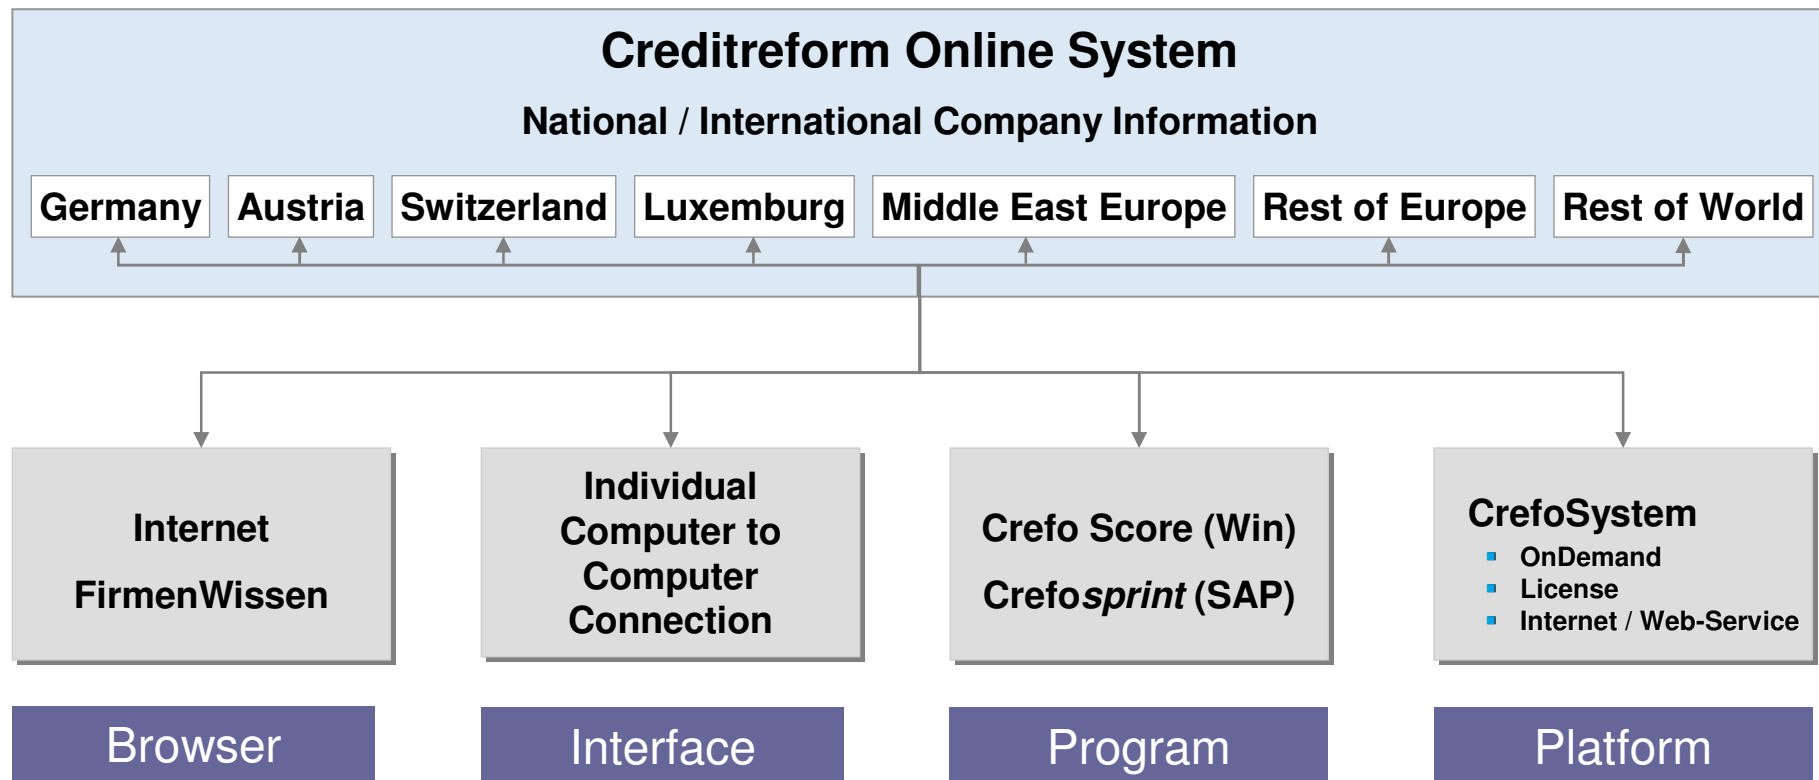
Creditreform Online System

National / International Company Information

Germany

Austria

Switzerland

Luxemburg

Middle East Europe

Rest of Europe

Rest of World

Internet

FirmenWissen

Individual Computer to Computer Connection

Crefo Score (Win)

Crefo*sprint* (SAP)

CrefoSystem

- OnDemand
- License
- Internet / Web-Service

Browser

Interface

Program

Platform